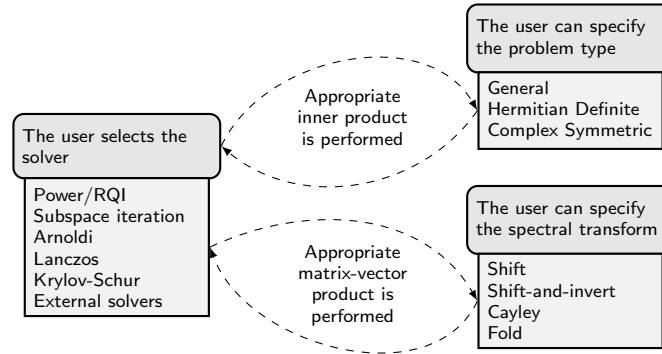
The user can specify the problem type

General
Hermitian Definite
Complex Symmetric

Appropriate inner product is performed

The user selects the solver

Power/RQI
Subspace iteration
Arnoldi
Lanczos
Krylov-Schur
External solvers

Appropriate matrix-vector product is performed

The user can specify the spectral transform

Shift
Shift-and-invert
Cayley
Fold